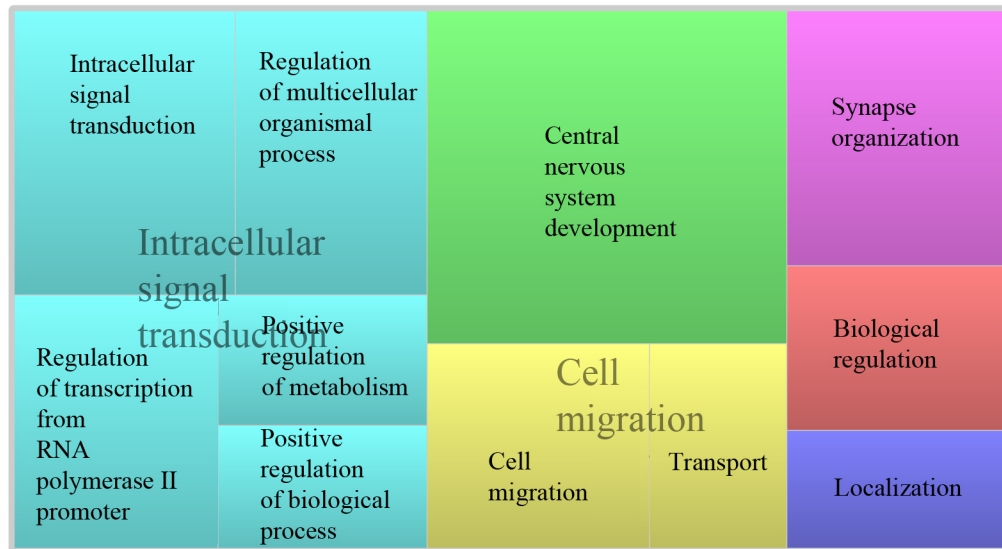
Intracellular signal transduction

Regulation of multicellular organismal process

Intracellular signal transduction

Regulation of transcription from RNA polymerase II promoter

Positive regulation of metabolism

Positive regulation of biological process

Central nervous system development

Cell migration

Cell migration

Transport

Synapse organization

Biological regulation

Localization